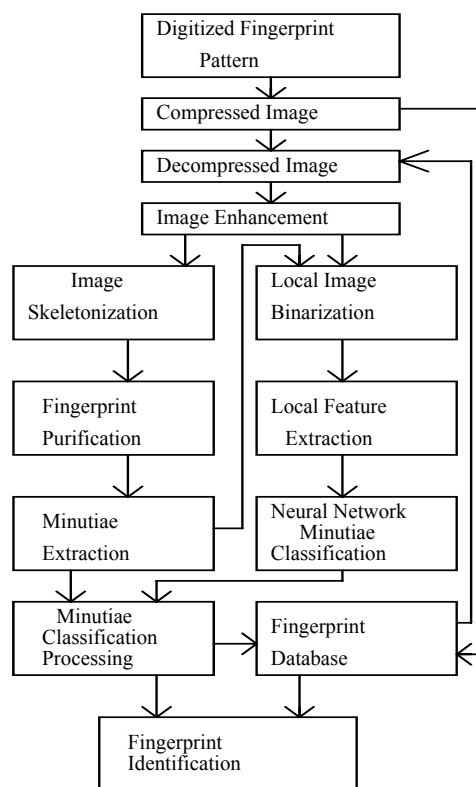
Digitized Fingerprint Pattern

Compressed Image

Decompressed Image

Image Enhancement

Image Skeletonization

Local Image Binarization

Fingerprint Purification

Local Feature Extraction

Minutiae Extraction

Neural Network Minutiae Classification

Minutiae Classification Processing

Fingerprint Database

Fingerprint Identification